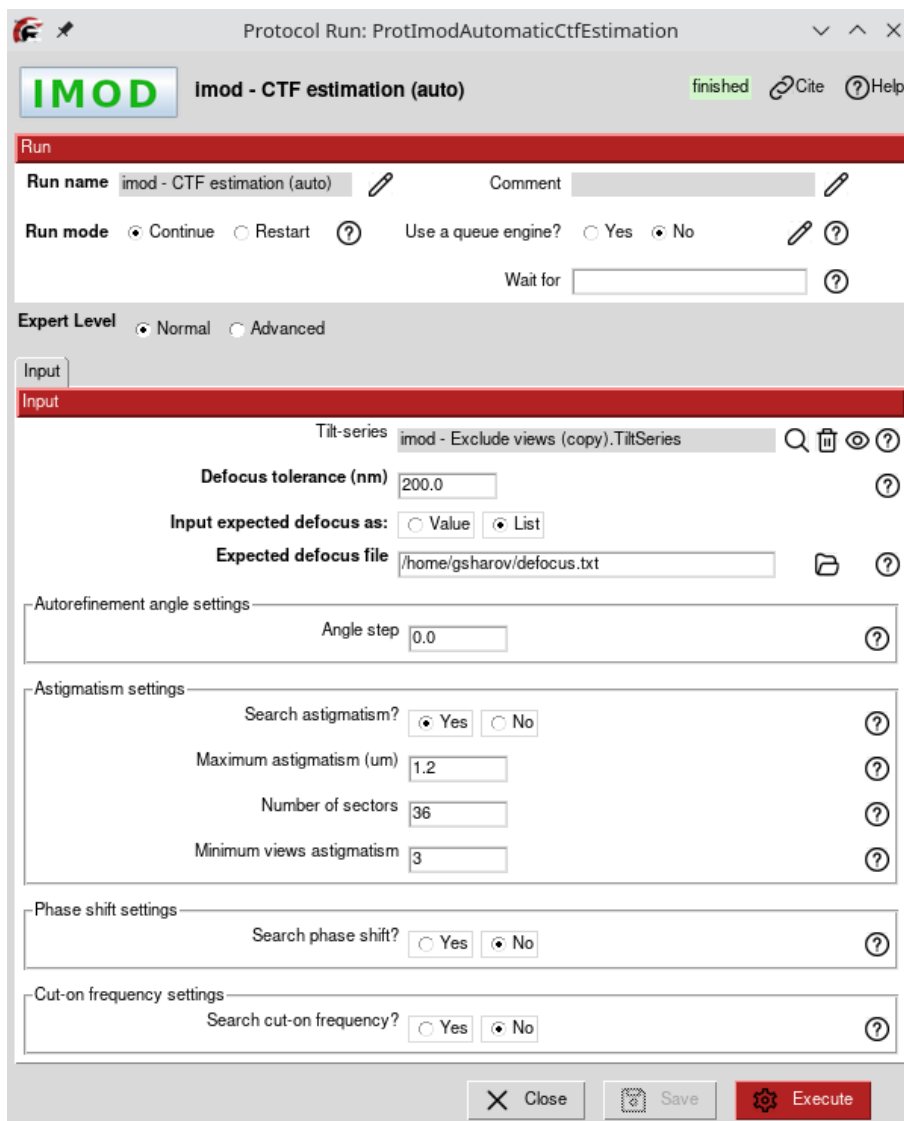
Protocol Run: ProtImodAutomaticCtfEstimation

IMOD imod - CTF estimation (auto)

finished Cite Help

Run

Run name imod - CTF estimation (auto) Comment

Run mode Continue Restart Use a queue engine? Yes No

Wait for

Expert Level Normal Advanced

Input

Input

Tilt-series imod - Exclude views (copy).TiltSeries

Defocus tolerance (nm) 200.0

Input expected defocus as: Value List

Expected defocus file /home/gsharov/defocus.txt

Autorefinement angle settings

Angle step 0.0

Astigmatism settings

Search astigmatism? Yes No

Maximum astigmatism (um) 1.2

Number of sectors 36

Minimum views astigmatism 3

Phase shift settings

Search phase shift? Yes No

Cut-on frequency settings

Search cut-on frequency? Yes No

Close Save Execute